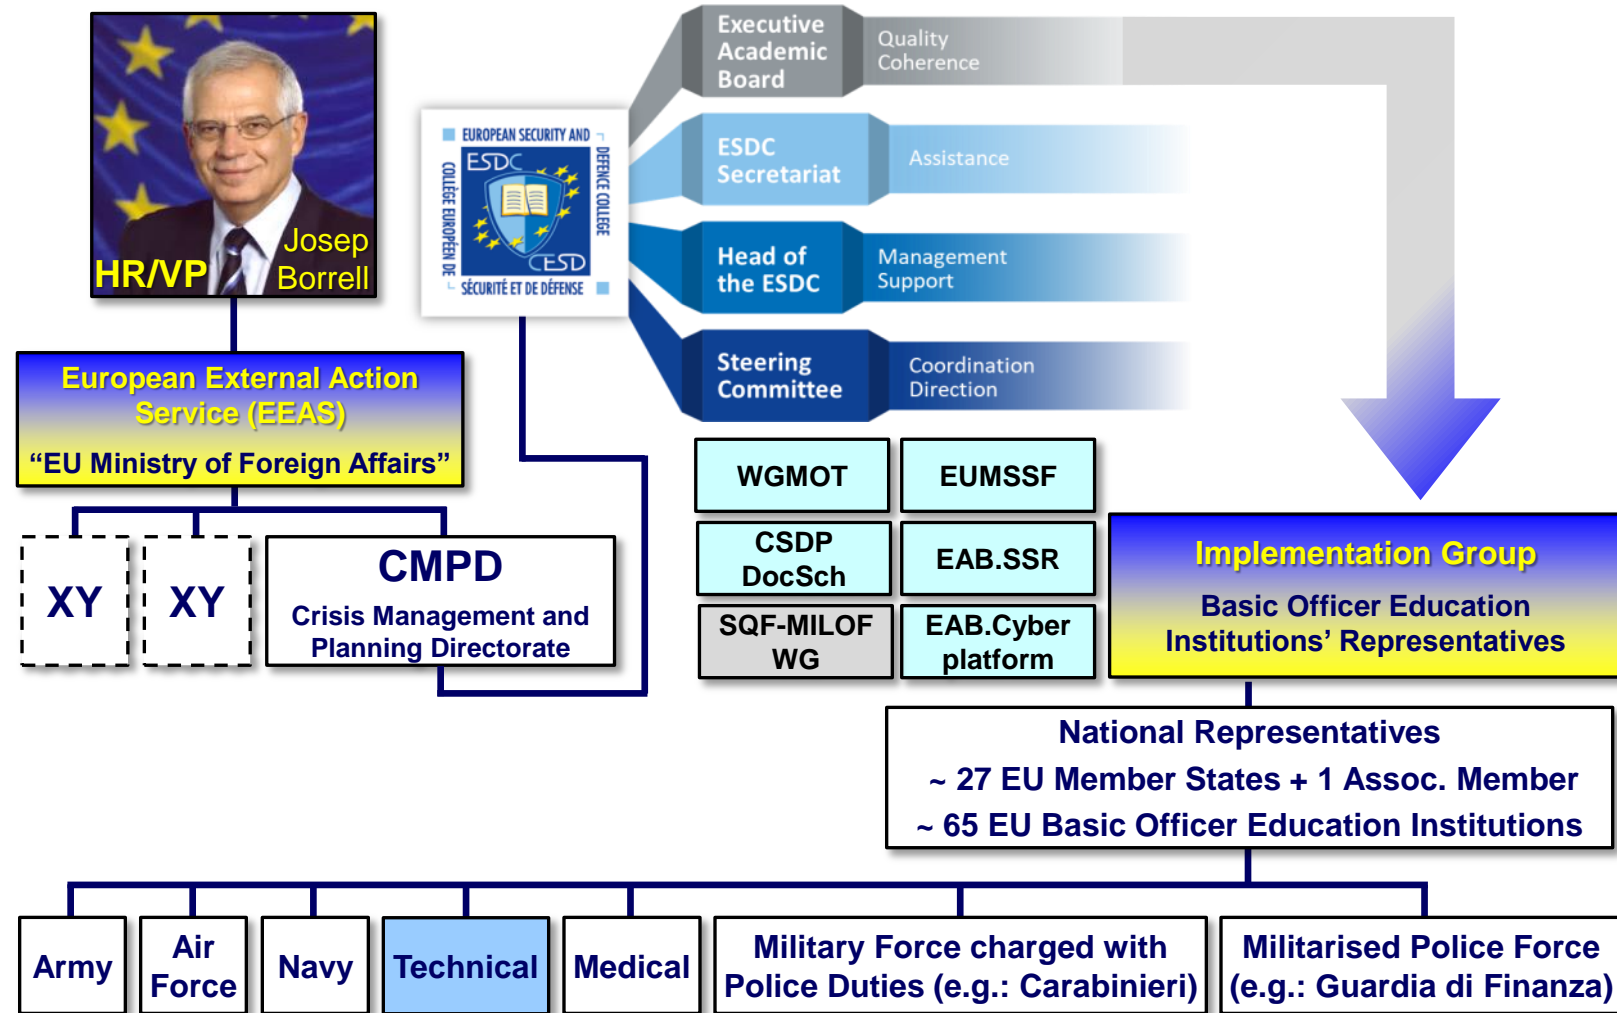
Josep Borrell
HR/VP

European External Action Service (EEAS)
"EU Ministry of Foreign Affairs"

XY
XY
CMPD
Crisis Management and Planning Directorate

EUROPEAN SECURITY AND DEFENCE COLLEGE
ESDC
CESD
COLLÈGE EUROPÉEN DE SÉCURITÉ ET DE DÉFENSE

Executive Academic Board
Quality Coherence

ESDC Secretariat
Assistance

Head of the ESDC
Management Support

Steering Committee
Coordination Direction

WGMOT
EUMSSF
CSDP DocSch
EAB.SSR
SQF-MILOF WG
EAB.Cyber platform

Implementation Group
Basic Officer Education Institutions' Representatives

National Representatives
~ 27 EU Member States + 1 Assoc. Member
~ 65 EU Basic Officer Education Institutions

Army
Air Force
Navy
Technical
Medical
Military Force charged with Police Duties (e.g.: Carabinieri)
Militarised Police Force (e.g.: Guardia di Finanza)